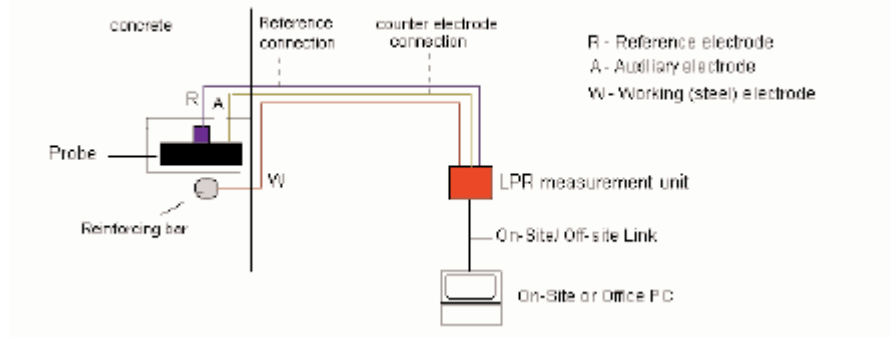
concrete

Reference connection

counter electrode connection

R - Reference electrode

A - Auxiliary electrode

W - Working (steel) electrode

R

A

Probe

W

Reinforcing bar

LPR measurement unit

On-Site/ Off-site Link

On-Site or Office PC